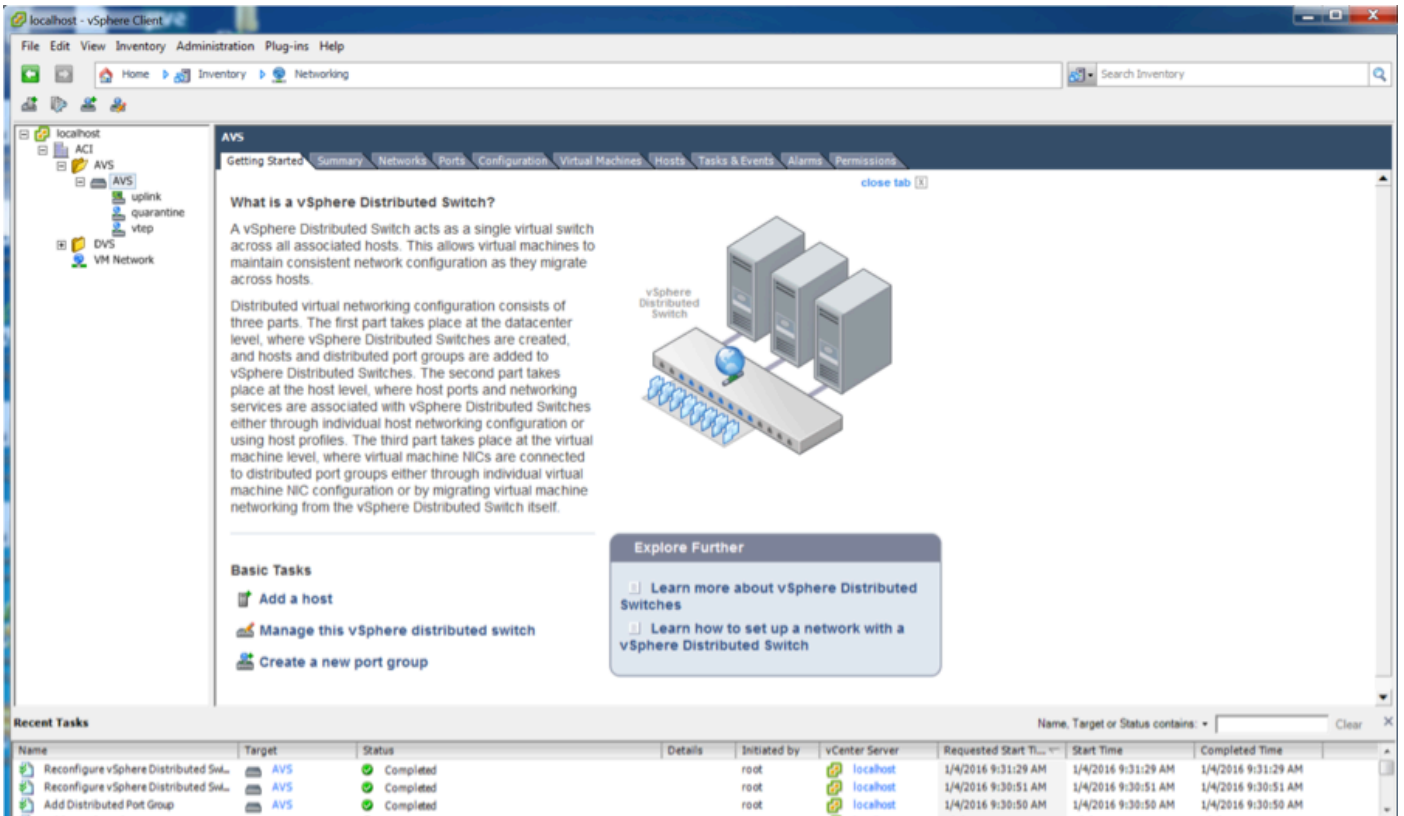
localhost - vSphere Client

File Edit View Inventory Administration Plug-ins Help

Home Inventory Networking

Search Inventory

localhost
ACI
AVS
AVS
uplink
quarantine
vtep
DVS
VM Network

AVS

Getting Started | Summary | Networks | Ports | Configuration | Virtual Machines | Hosts | Tasks & Events | Alarms | Permissions

close tab

What is a vSphere Distributed Switch?

A vSphere Distributed Switch acts as a single virtual switch across all associated hosts. This allows virtual machines to maintain consistent network configuration as they migrate across hosts.

Distributed virtual networking configuration consists of three parts. The first part takes place at the datacenter level, where vSphere Distributed Switches are created, and hosts and distributed port groups are added to vSphere Distributed Switches. The second part takes place at the host level, where host ports and networking services are associated with vSphere Distributed Switches either through individual host networking configuration or using host profiles. The third part takes place at the virtual machine level, where virtual machine NICs are connected to distributed port groups either through individual virtual machine NIC configuration or by migrating virtual machine networking from the vSphere Distributed Switch itself.

vSphere Distributed Switch

Basic Tasks

Add a host

Manage this vSphere distributed switch

Create a new port group

Explore Further

Learn more about vSphere Distributed Switches

Learn how to set up a network with a vSphere Distributed Switch

Recent Tasks

Name, Target or Status contains: Clear

| Name | Target | Status | Details | Initiated by | vCenter Server | Requested Start Ti... | Start Time | Completed Time |
|---|---|---|---|---|---|---|---|---|
| Reconfigure vSphere Distributed Swi... | AVS | Completed | | root | localhost | 1/4/2016 9:31:29 AM | 1/4/2016 9:31:29 AM | 1/4/2016 9:31:29 AM |
| Reconfigure vSphere Distributed Swi... | AVS | Completed | | root | localhost | 1/4/2016 9:30:51 AM | 1/4/2016 9:30:51 AM | 1/4/2016 9:30:51 AM |
| Add Distributed Port Group | AVS | Completed | | root | localhost | 1/4/2016 9:30:50 AM | 1/4/2016 9:30:50 AM | 1/4/2016 9:30:50 AM |